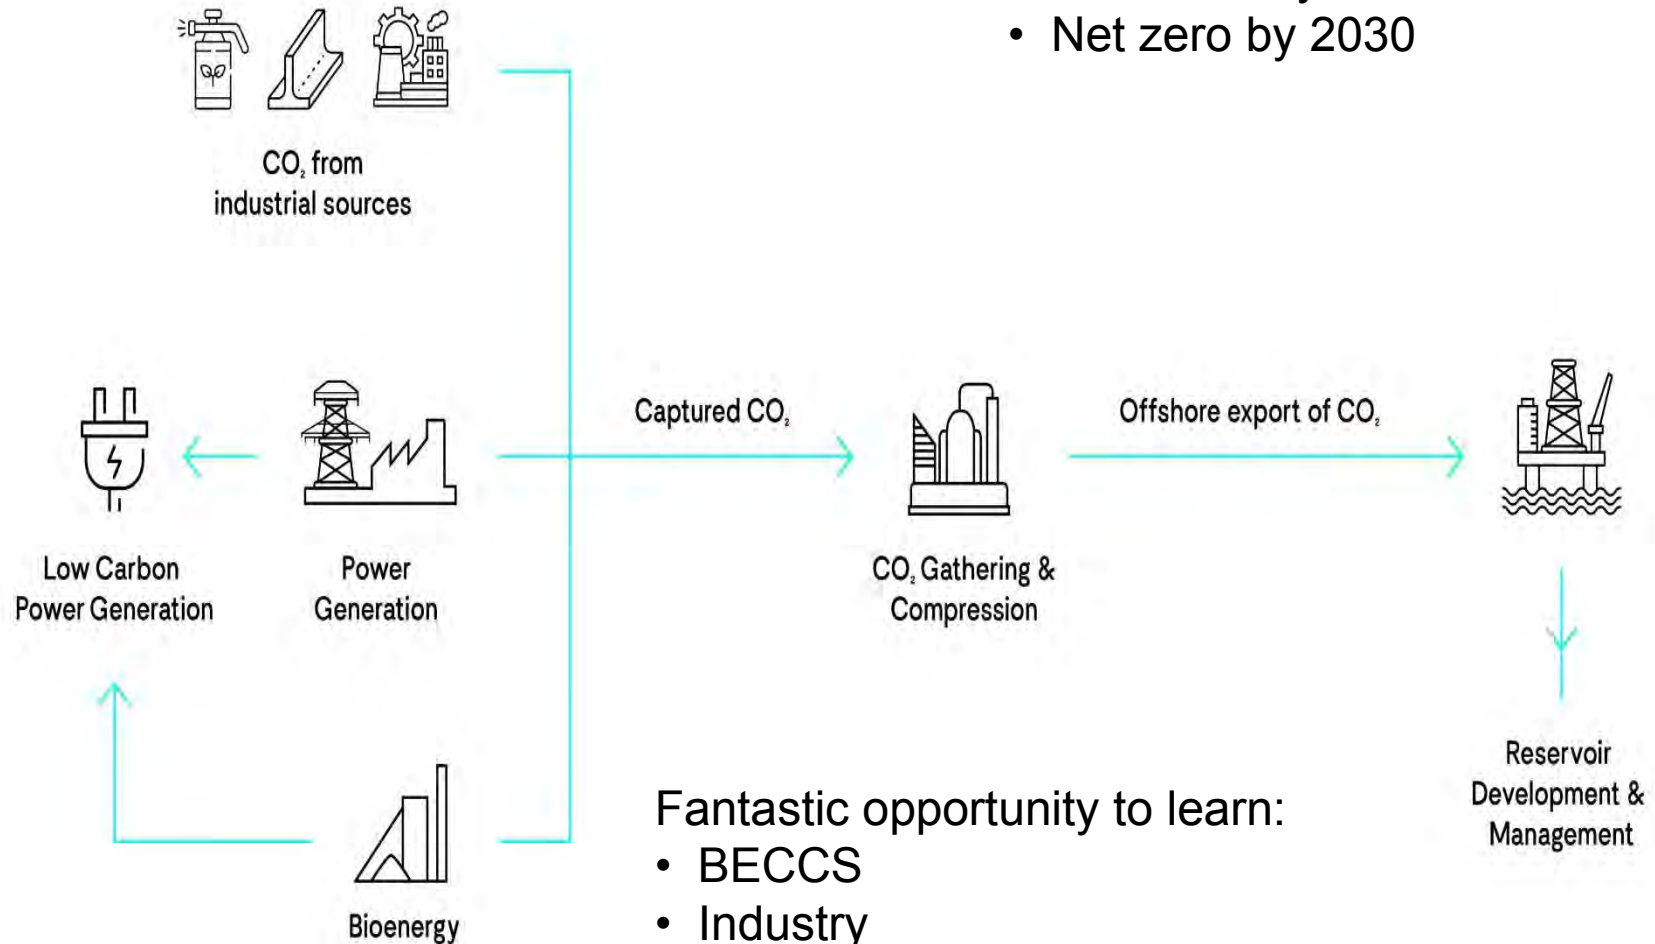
• Net zero by 2030

$CO_2$ from industrial sources

Low Carbon Power Generation

Power Generation

Captured $CO_2$

$CO_2$ Gathering & Compression

Offshore export of $CO_2$

Reservoir Development & Management

Bioenergy

Fantastic opportunity to learn:
• BECCS
• Industry